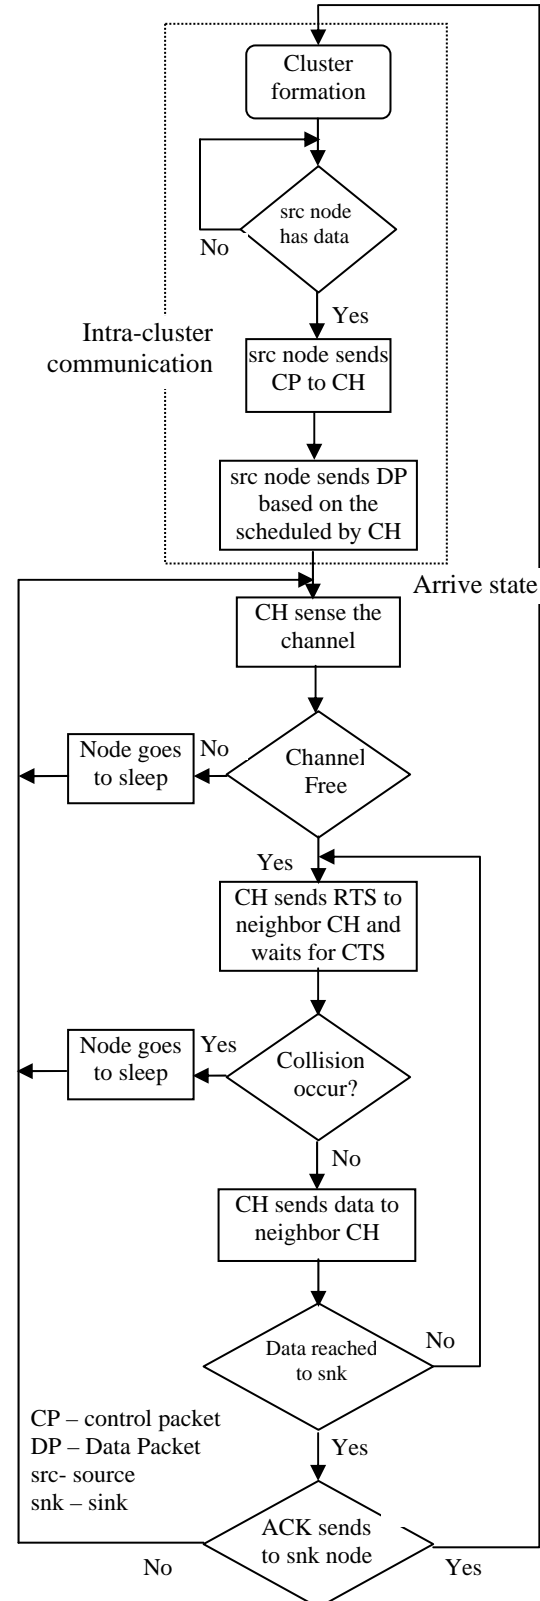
Cluster formation

src node has data

No

Yes

Intra-cluster communication

src node sends CP to CH

src node sends DP based on the scheduled by CH

Arrive state

CH sense the channel

Node goes to sleep

No

Channel Free

Yes

CH sends RTS to neighbor CH and waits for CTS

Node goes to sleep

Yes

Collision occur?

No

CH sends data to neighbor CH

Data reached to snk

No

CP – control packet
DP – Data Packet
src- source
snk – sink

Yes

ACK sends to snk node

No

Yes